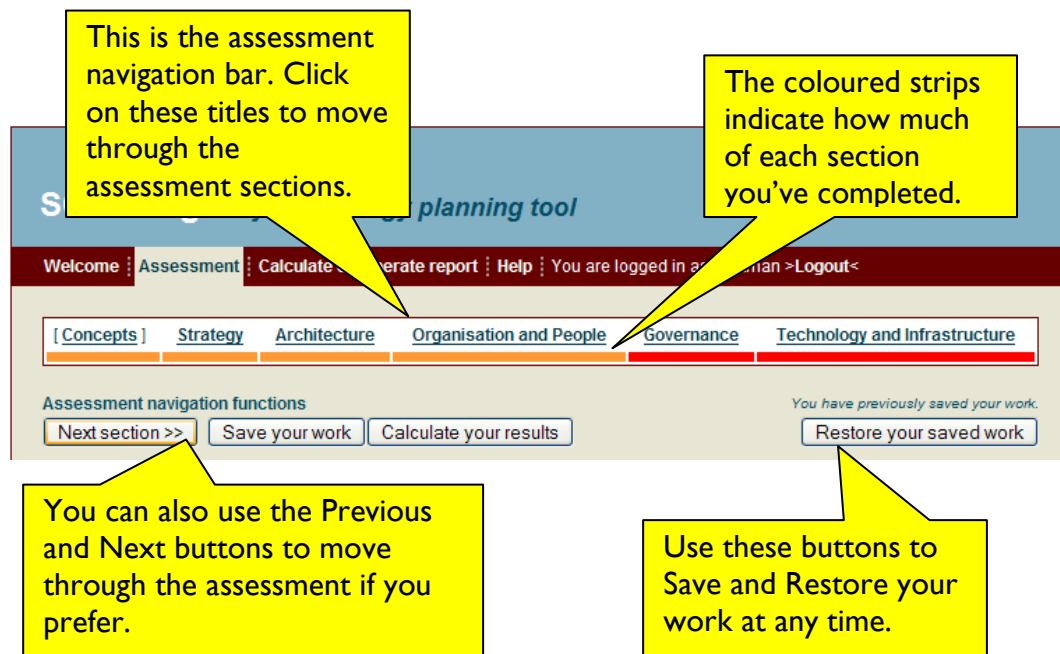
This is the assessment navigation bar. Click on these titles to move through the assessment sections.

The coloured strips indicate how much of each section you've completed.

S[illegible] planning tool

Welcome | Assessment | Calculate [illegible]erate report | Help | You are logged in a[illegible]man >Logout<

[ Concepts ] Strategy Architecture Organisation and People Governance Technology and Infrastructure

Assessment navigation functions

You have previously saved your work.

Next section >> Save your work Calculate your results Restore your saved work

You can also use the Previous and Next buttons to move through the assessment if you prefer.

Use these buttons to Save and Restore your work at any time.